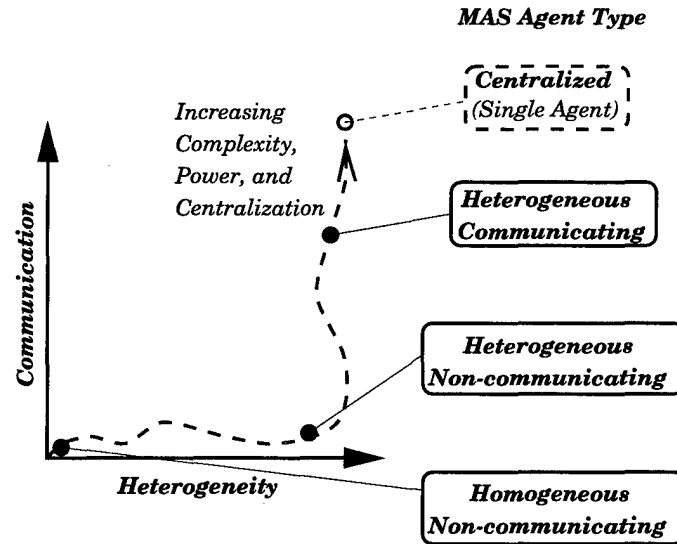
MAS Agent Type

Centralized
(Single Agent)

Increasing Complexity, Power, and Centralization

Heterogeneous Communicating

Communication

Heterogeneous Non-communicating

Heterogeneity

Homogeneous Non-communicating